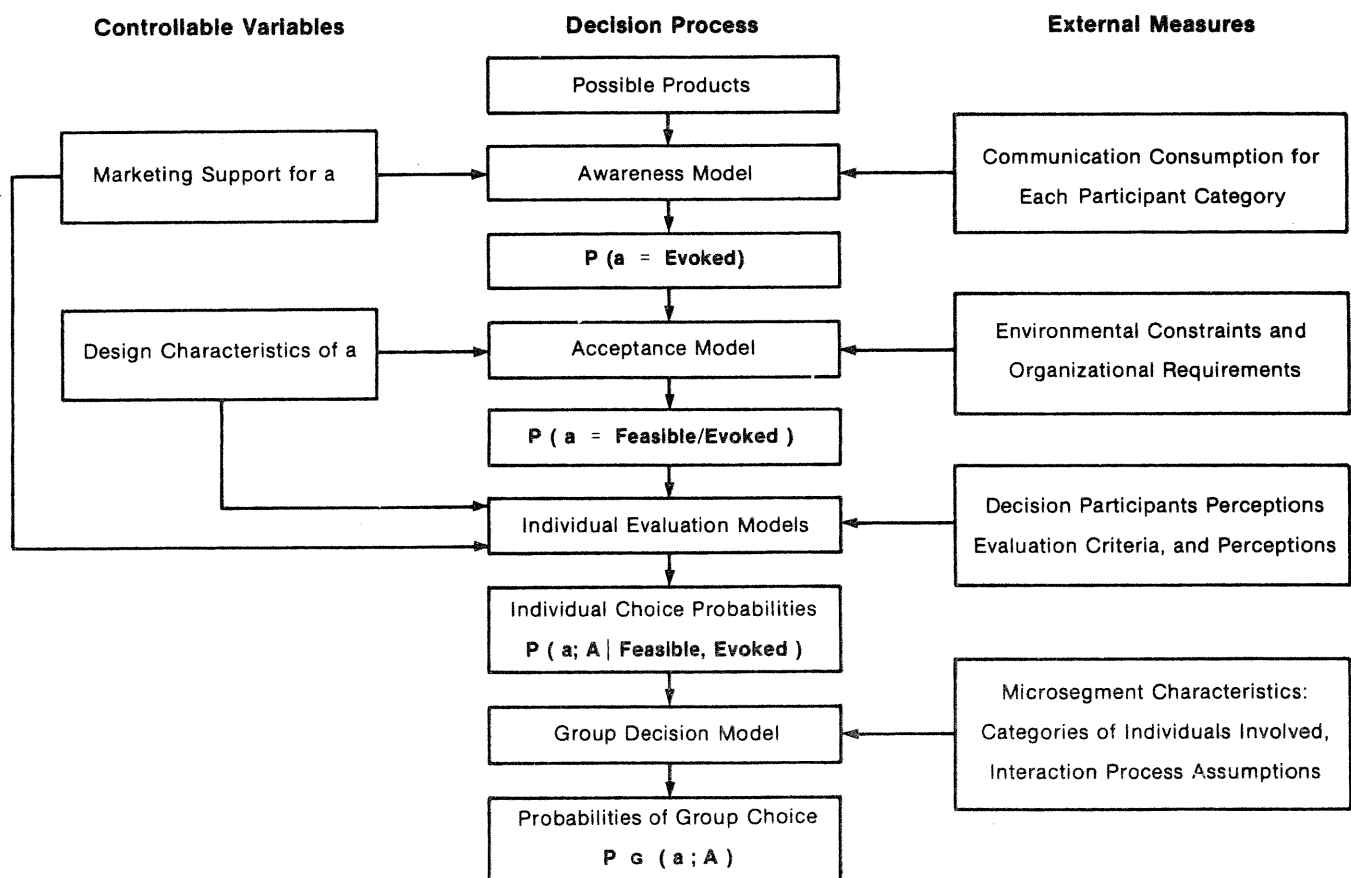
Controllable Variables

Decision Process

External Measures

Possible Products

Marketing Support for a

Awareness Model

Communication Consumption for Each Participant Category

P (a = Evoked)

Design Characteristics of a

Acceptance Model

Environmental Constraints and Organizational Requirements

P ( a = Feasible/Evoked )

Individual Evaluation Models

Decision Participants Perceptions Evaluation Criteria, and Perceptions

Individual Choice Probabilities

P ( a; A | Feasible, Evoked )

Group Decision Model

Microsegment Characteristics: Categories of Individuals Involved, Interaction Process Assumptions

Probabilities of Group Choice

$P_G$ ( a ; A )